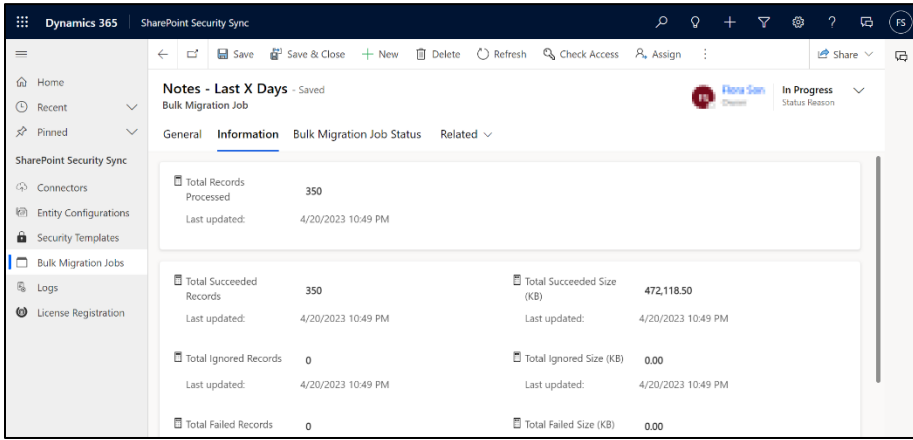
Dynamics 365 | SharePoint Security Sync

FS

Home
Recent
Pinned
SharePoint Security Sync
Connectors
Entity Configurations
Security Templates
Bulk Migration Jobs
Logs
License Registration

Save | Save & Close | + New | Delete | Refresh | Check Access | Assign | Share

Notes - Last X Days - Saved
Bulk Migration Job

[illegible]
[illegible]

In Progress
Status Reason

General | Information | Bulk Migration Job Status | Related

Total Records Processed 350
Last updated: 4/20/2023 10:49 PM

Total Succeeded Records 350
Last updated: 4/20/2023 10:49 PM

Total Succeeded Size (KB) 472,118.50
Last updated: 4/20/2023 10:49 PM

Total Ignored Records 0
Last updated: 4/20/2023 10:49 PM

Total Ignored Size (KB) 0.00
Last updated: 4/20/2023 10:49 PM

Total Failed Records 0

Total Failed Size (KB) 0.00